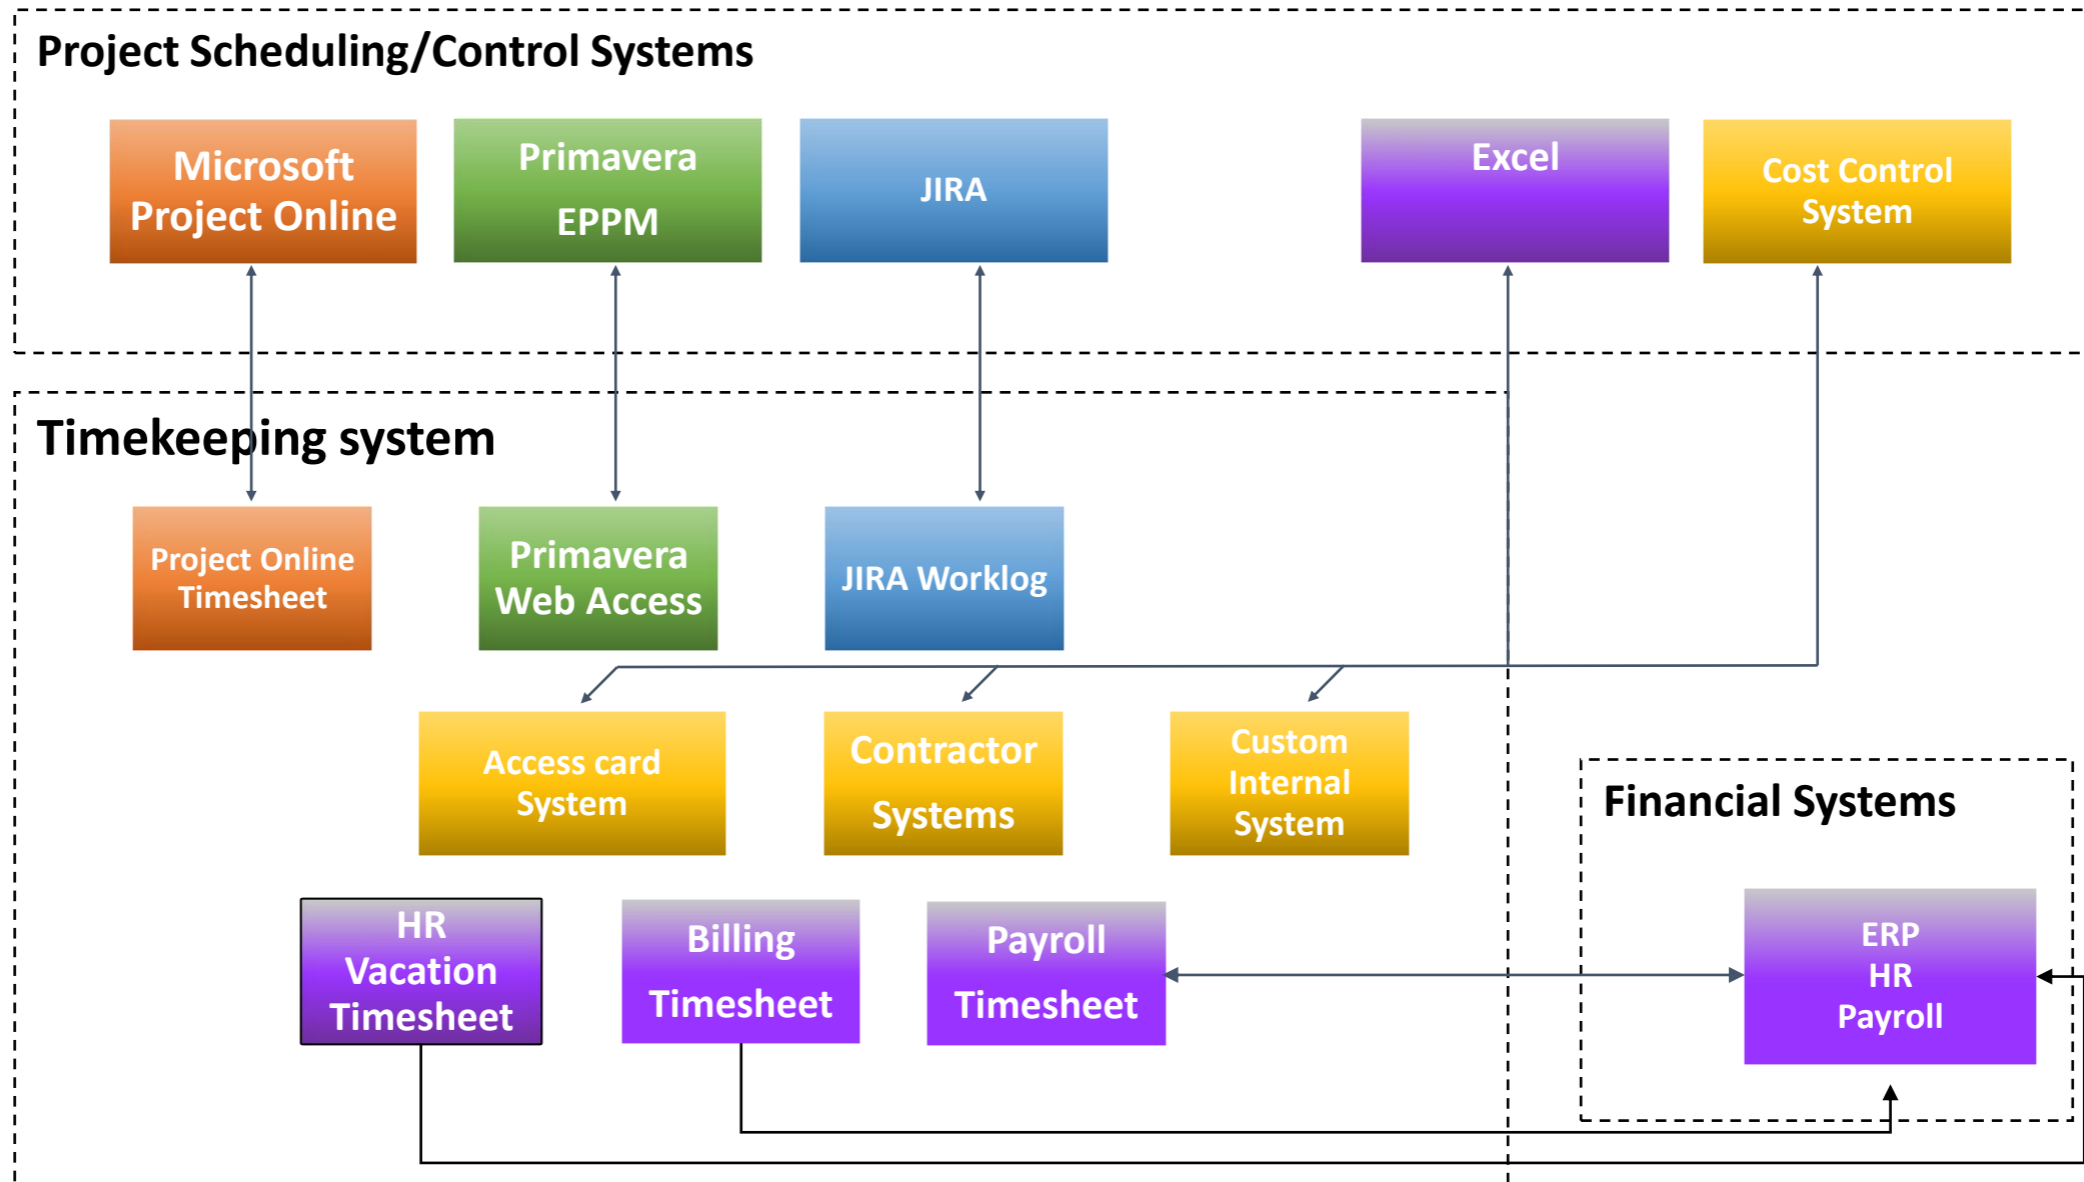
Project Scheduling/Control Systems

Microsoft Project Online

Primavera EPPM

JIRA

Excel

Cost Control System

Timekeeping system

Project Online Timesheet

Primavera Web Access

JIRA Worklog

Access card System

Contractor Systems

Custom Internal System

Financial Systems

HR Vacation Timesheet

Billing Timesheet

Payroll Timesheet

ERP HR Payroll